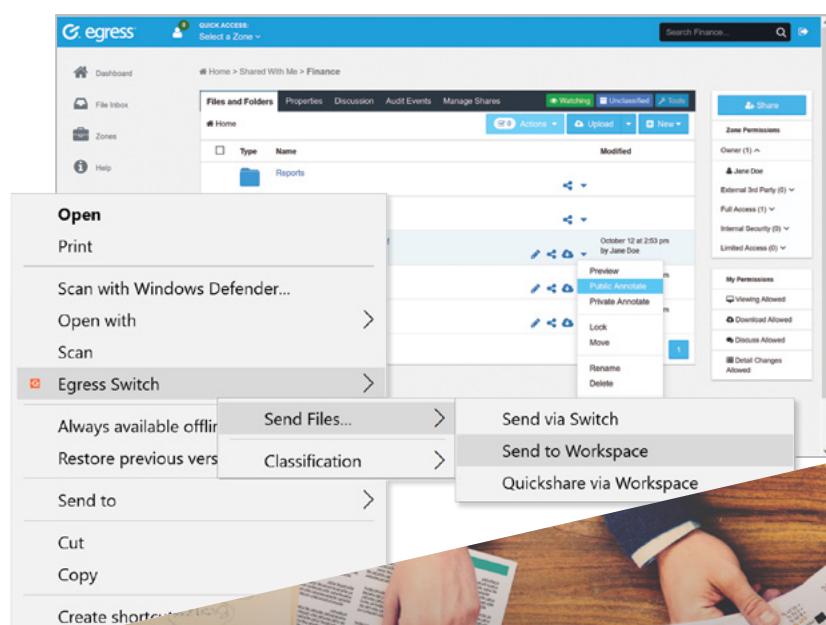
egress
QUICK ACCESS:
Select a Zone
Search Finance...

Dashboard
File Inbox
Zones
Help

Home > Shared With Me > Finance

Files and Folders | Properties | Discussion | Audit Events | Manage Shares | Watching | Unclassified | Tools

Home
0 Actions | Upload | New

Type | Name | Modified
Reports

October 12 at 2:53 pm by Jane Doe

Preview
Public Annotate
Private Annotate
Lock
Move
Rename
Delete

1

Share
Zone Permissions
Owner (1)
Jane Doe
External 3rd Party (0)
Full Access (1)
Internal Security (0)
Limited Access (0)

My Permissions
Viewing Allowed
Download Allowed
Discuss Allowed
Detail Changes Allowed

Open
Print
Scan with Windows Defender...
Open with
Scan
Egress Switch
Always available offlin
Restore previous vers
Send to
Cut
Copy
Create shortcu

Send Files...
Classification

Send via Switch
Send to Workspace
Quickshare via Workspace